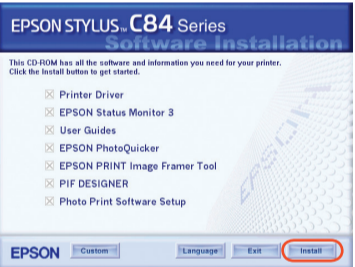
EPSON STYLUS™ C84 Series
Software Installation

This CD-ROM has all the software and information you need for your printer. Click the Install button to get started.

☒ Printer Driver
☒ EPSON Status Monitor 3
☒ User Guides
☒ EPSON PhotoQuicker
☒ EPSON PRINT Image Framer Tool
☒ PIF DESIGNER
☒ Photo Print Software Setup

EPSON

Custom

Language

Exit

Install